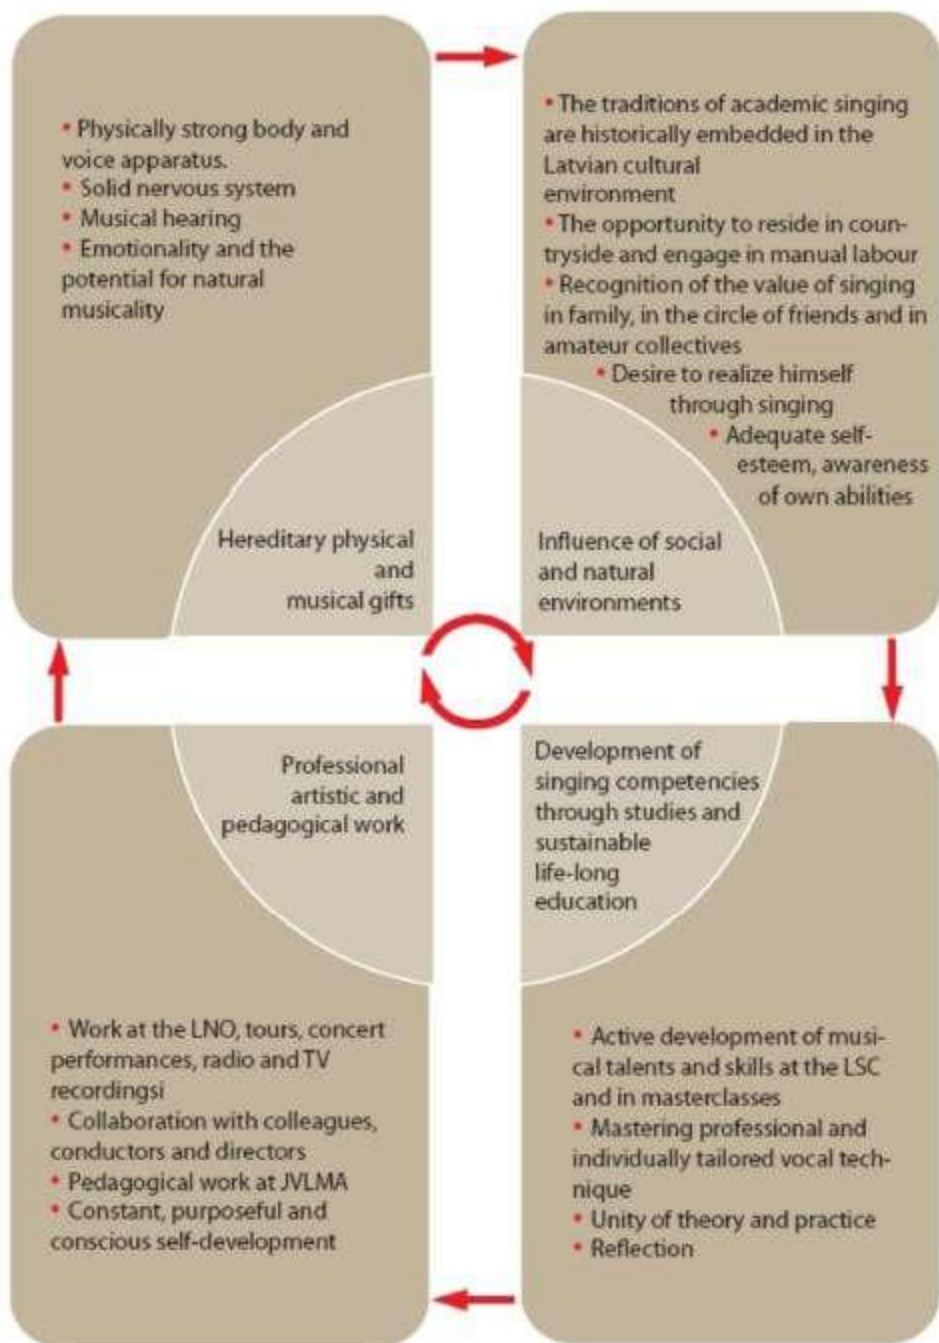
• Physically strong body and voice apparatus.
• Solid nervous system
• Musical hearing
• Emotionality and the potential for natural musicality

• The traditions of academic singing are historically embedded in the Latvian cultural environment
• The opportunity to reside in countryside and engage in manual labour
• Recognition of the value of singing in family, in the circle of friends and in amateur collectives
• Desire to realize himself through singing
• Adequate self-esteem, awareness of own abilities

Hereditary physical and musical gifts

Influence of social and natural environments

Professional artistic and pedagogical work

Development of singing competencies through studies and sustainable life-long education

• Work at the LNO, tours, concert performances, radio and TV recordingsi
• Collaboration with colleagues, conductors and directors
• Pedagogical work at JVLMA
• Constant, purposeful and conscious self-development

• Active development of musical talents and skills at the LSC and in masterclasses
• Mastering professional and individually tailored vocal technique
• Unity of theory and practice
• Reflection